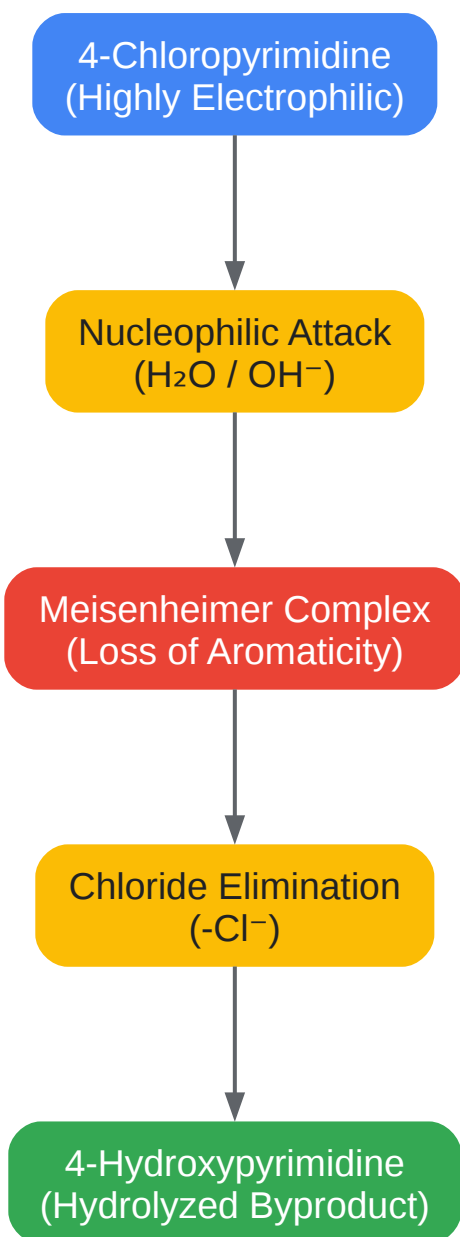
4-Chloropyrimidine
(Highly Electrophilic)

Nucleophilic Attack
($H_2O$ / $OH^-$)

Meisenheimer Complex
(Loss of Aromaticity)

Chloride Elimination
($-Cl^-$)

4-Hydroxypyrimidine
(Hydrolyzed Byproduct)